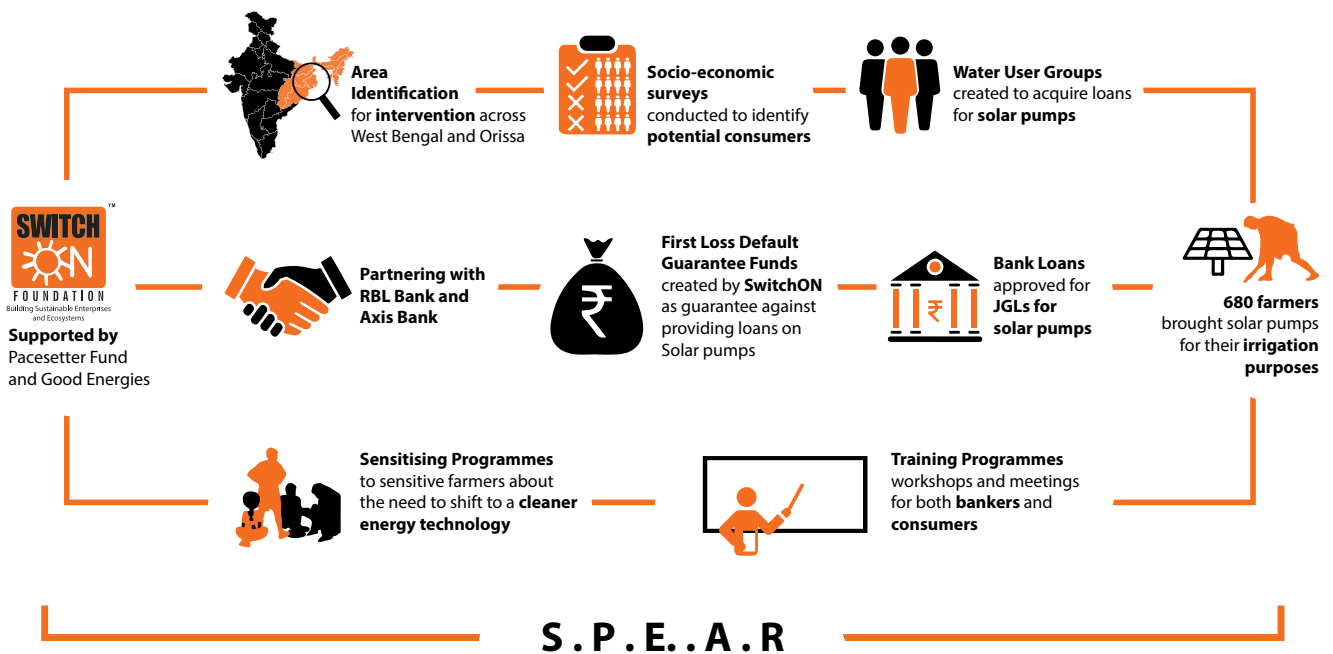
Area Identification for intervention across West Bengal and Orissa

Socio-economic surveys conducted to identify potential consumers

Water User Groups created to acquire loans for solar pumps

SWITCH ON ™ FOUNDATION Building Sustainable Enterprises and Ecosystems

Supported by Pacesetter Fund and Good Energies

Partnering with RBL Bank and Axis Bank

₹

First Loss Default Guarantee Funds created by SwitchON as guarantee against providing loans on Solar pumps

₹

Bank Loans approved for JGLs for solar pumps

680 farmers brought solar pumps for their irrigation purposes

Sensitising Programmes to sensitive farmers about the need to shift to a cleaner energy technology

Training Programmes workshops and meetings for both bankers and consumers

S . P . E. . A . R